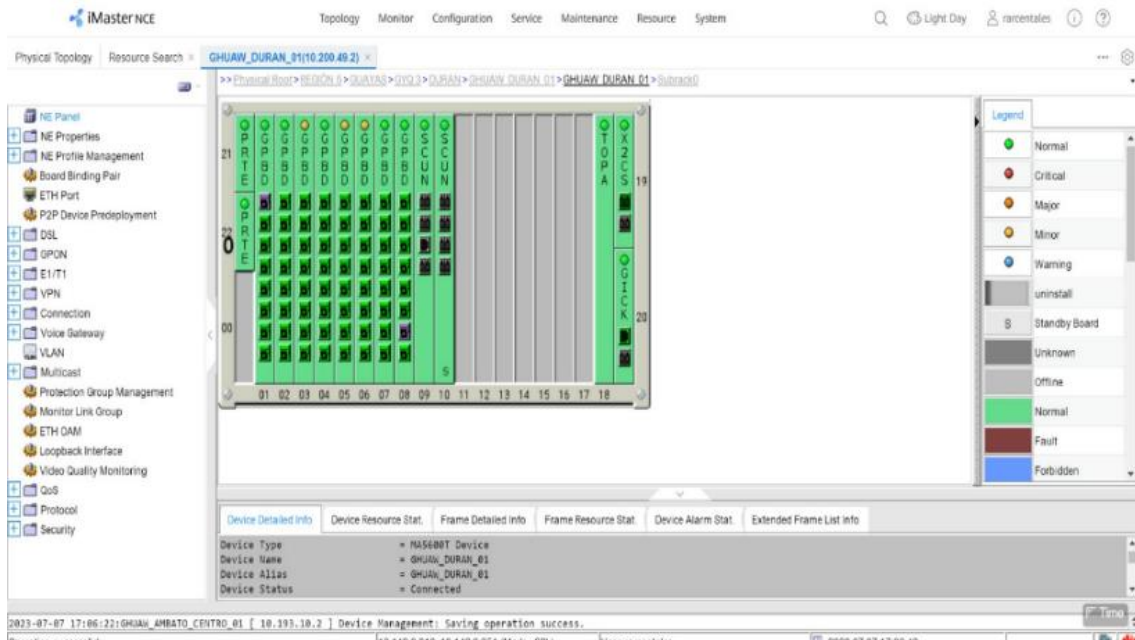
iMaster NCE

Topology Monitor Configuration Service Maintenance Resource System

Light Day rarcentales

Physical Topology Resource Search GHUAW_DURAN_01(10.200.49.2)

>> Physical Root > REGION 5 > GUAYAS > GYQ 3 > DURAN > GHUAW DURAN 01 > GHUAW DURAN 01 > Subrack0

NE Panel
NE Properties
NE Profile Management
Board Binding Pair
ETH Port
P2P Device Predeployment
DSL
GPON
E1/T1
VPN
Connection
Voice Gateway
VLAN
Multicast
Protection Group Management
Monitor Link Group
ETH OAM
Loopback Interface
Video Quality Monitoring
QoS
Protocol
Security

21 PRTE
22 PRTE
00
GPBD GPBD GPBD GPBD GPBD GPBD GPBD GPBD SCUN SCUN
S
TOPA
X2CS 19
GICK 20
01 02 03 04 05 06 07 08 09 10 11 12 13 14 15 16 17 18

Legend
Normal
Critical
Major
Minor
Warning
uninstall
S Standby Board
Unknown
Offline
Normal
Fault
Forbidden

Device Detailed Info | Device Resource Stat. | Frame Detailed Info | Frame Resource Stat. | Device Alarm Stat. | Extended Frame List Info

Device Type = MA5600T Device
Device Name = GHUAW_DURAN_01
Device Alias = GHUAW_DURAN_01
Device Status = Connected

2023-07-07 17:06:22:GHUAW_AMBATO_CENTRO_01 [ 10.193.10.2 ] Device Management: Saving operation success.

Time